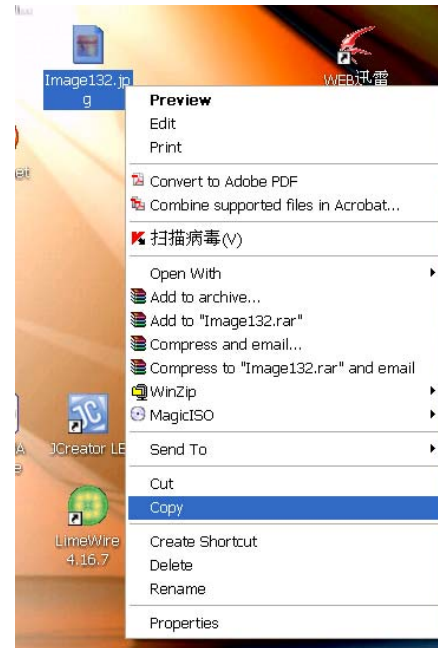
Image132.jpg

WEB迅雷

Preview
Edit
Print
Convert to Adobe PDF
Combine supported files in Acrobat...
扫描病毒(V)
Open With
Add to archive...
Add to "Image132.rar"
Compress and email...
Compress to "Image132.rar" and email
WinZip
MagicISO
Send To
Cut
Copy
Create Shortcut
Delete
Rename
Properties

JCreator LE

LimeWire 4.16.7